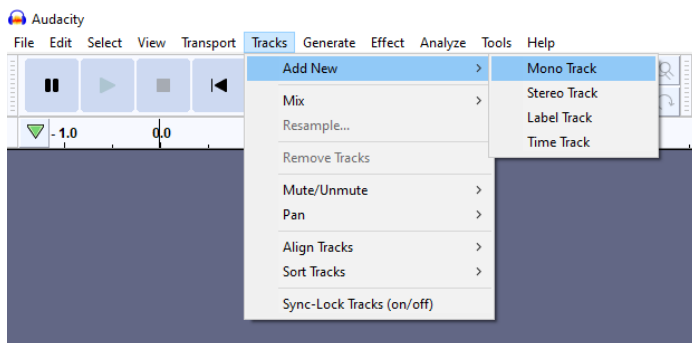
Audacity

File Edit Select View Transport Tracks Generate Effect Analyze Tools Help

- 1.0 0.0

Add New >
Mix >
Resample...
Remove Tracks
Mute/Unmute >
Pan >
Align Tracks >
Sort Tracks >
Sync-Lock Tracks (on/off)

Mono Track
Stereo Track
Label Track
Time Track